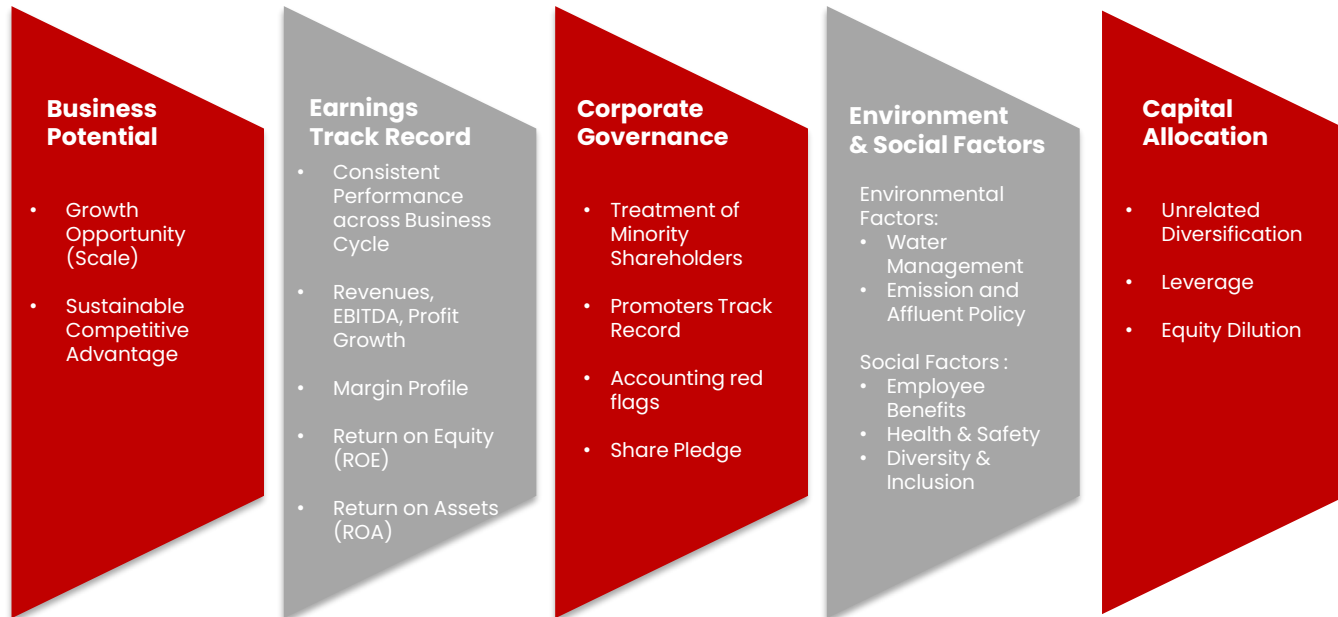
Business Potential

- Growth Opportunity (Scale)
- Sustainable Competitive Advantage

Earnings Track Record

- Consistent Performance across Business Cycle
- Revenues, EBITDA, Profit Growth
- Margin Profile
- Return on Equity (ROE)
- Return on Assets (ROA)

Corporate Governance

- Treatment of Minority Shareholders
- Promoters Track Record
- Accounting red flags
- Share Pledge

Environment & Social Factors

Environmental Factors:
- Water Management
- Emission and Affluent Policy

Social Factors :
- Employee Benefits
- Health & Safety
- Diversity & Inclusion

Capital Allocation

- Unrelated Diversification
- Leverage
- Equity Dilution